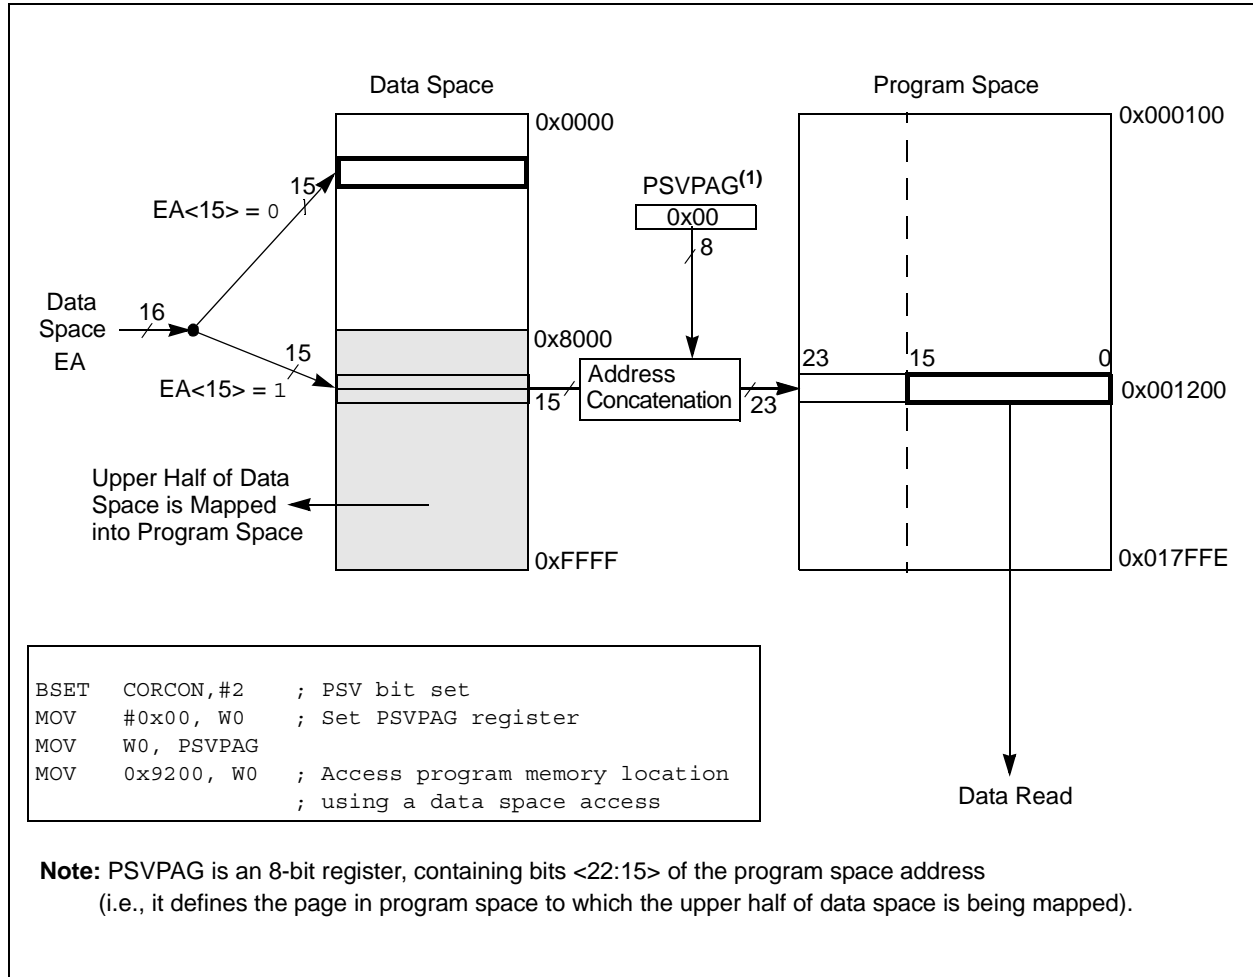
Data Space

0x0000

15

EA<15> = 0

Data Space EA

16

0x8000

15

EA<15> = 1

15

Upper Half of Data Space is Mapped into Program Space

0xFFFF

PSVPAG$^{(1)}$

0x00

8

Address Concatenation

23

Program Space

0x000100

23

15

0

0x001200

0x017FFE

Data Read

```
BSET   CORCON,#2    ; PSV bit set
MOV    #0x00, W0    ; Set PSVPAG register
MOV    W0, PSVPAG
MOV    0x9200, W0   ; Access program memory location
                    ; using a data space access
```

**Note:** PSVPAG is an 8-bit register, containing bits <22:15> of the program space address (i.e., it defines the page in program space to which the upper half of data space is being mapped).